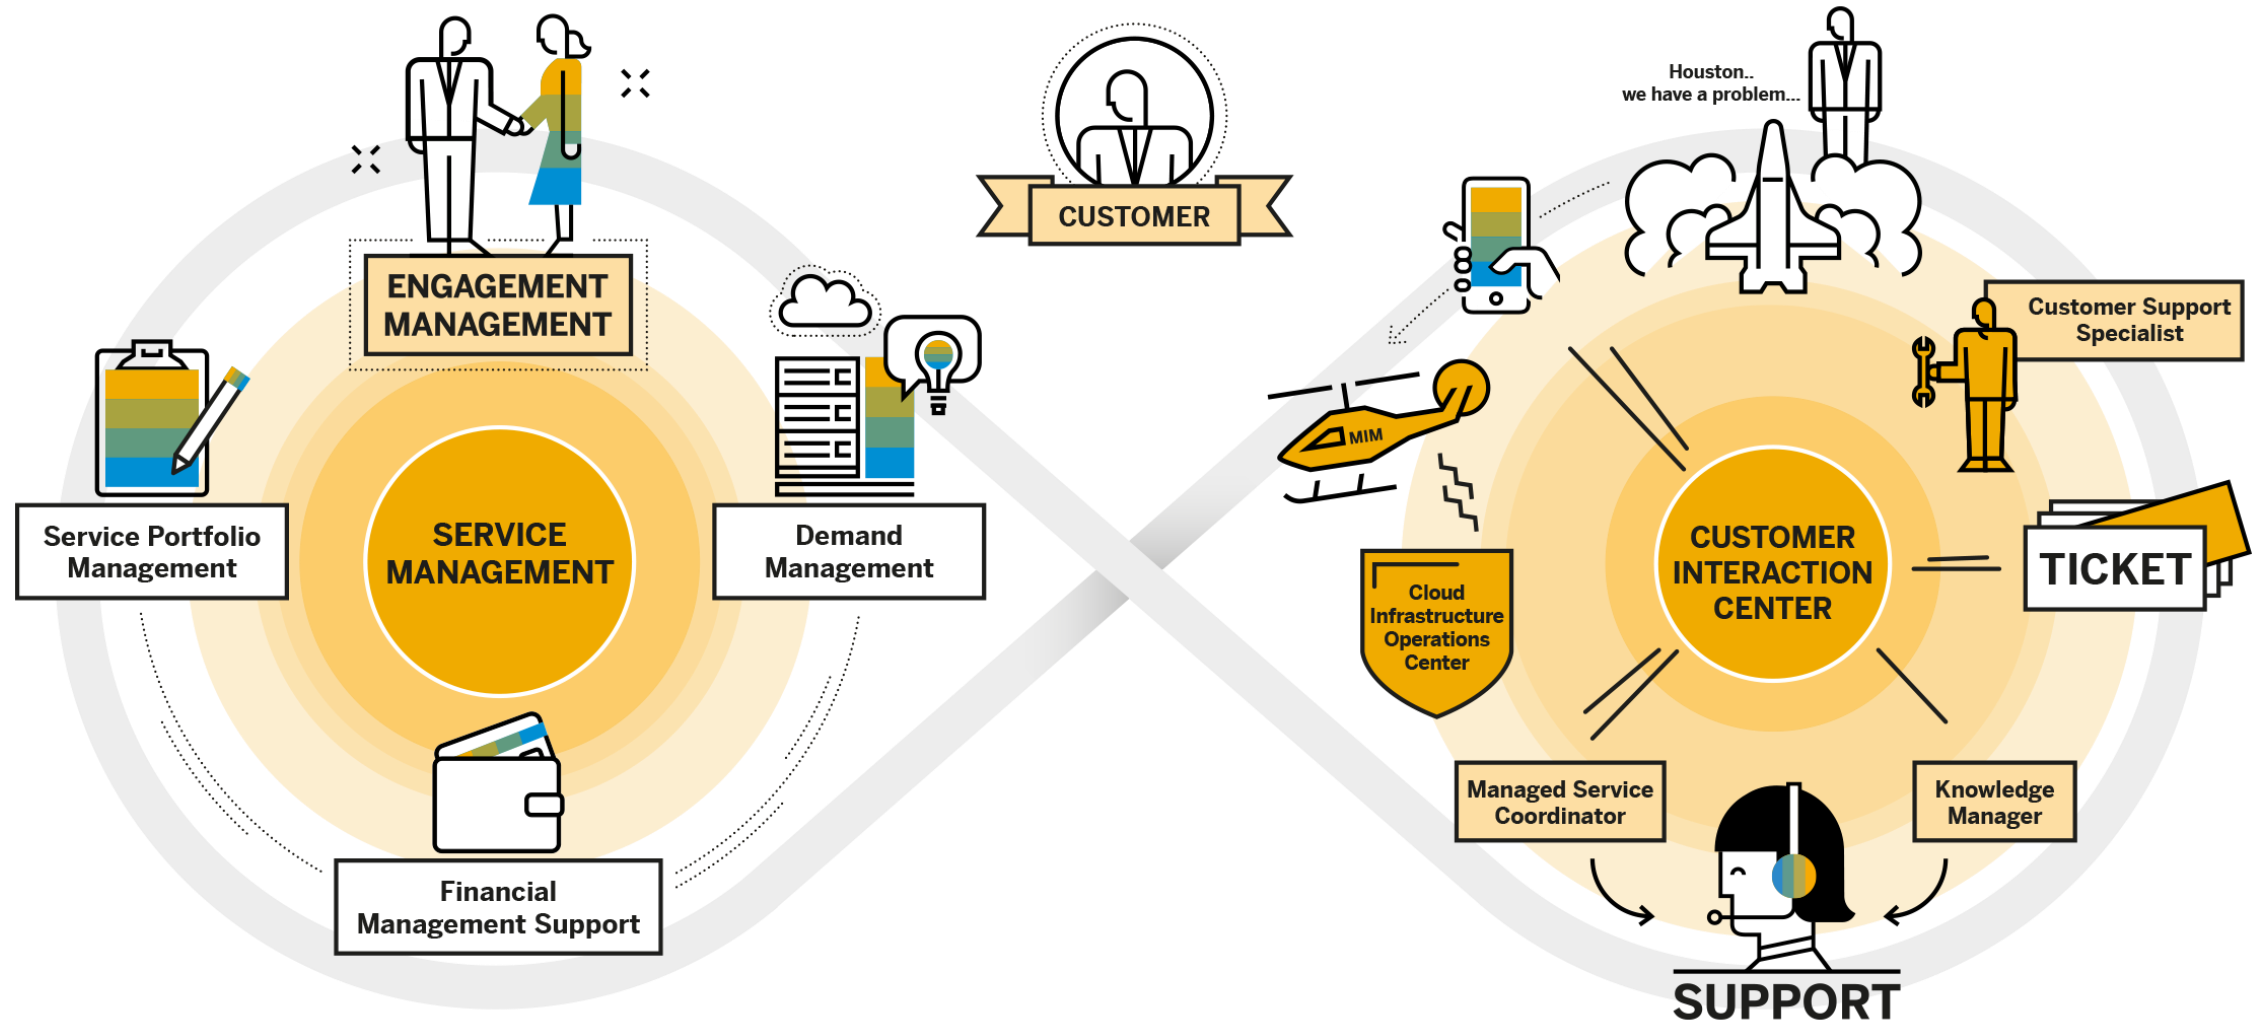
ENGAGEMENT MANAGEMENT

CUSTOMER

Houston.. we have a problem...

Service Portfolio Management

SERVICE MANAGEMENT

Demand Management

Financial Management Support

MIM

Customer Support Specialist

Cloud Infrastructure Operations Center

CUSTOMER INTERACTION CENTER

TICKET

Managed Service Coordinator

Knowledge Manager

SUPPORT